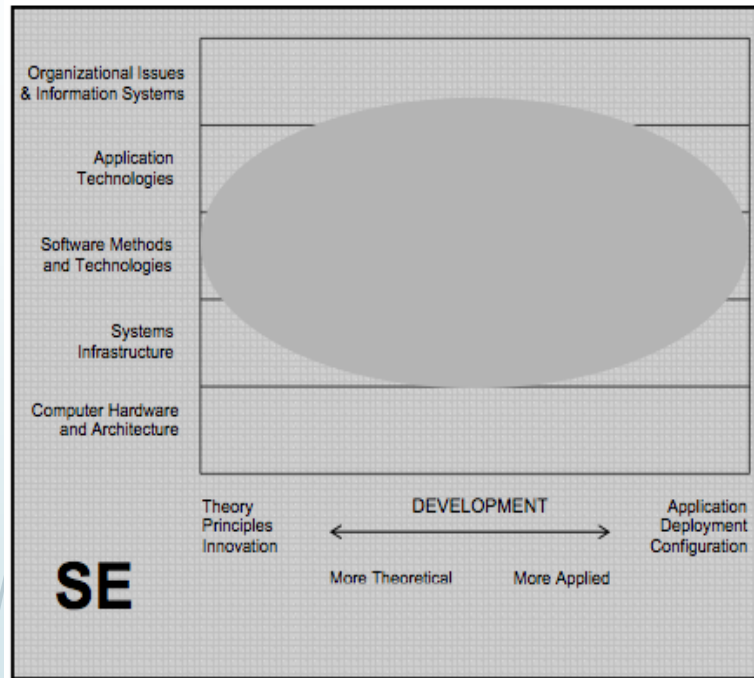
Organizational Issues & Information Systems

Application Technologies

Software Methods and Technologies

Systems Infrastructure

Computer Hardware and Architecture

Theory
Principles
Innovation

DEVELOPMENT

Application
Deployment
Configuration

SE

More Theoretical

More Applied